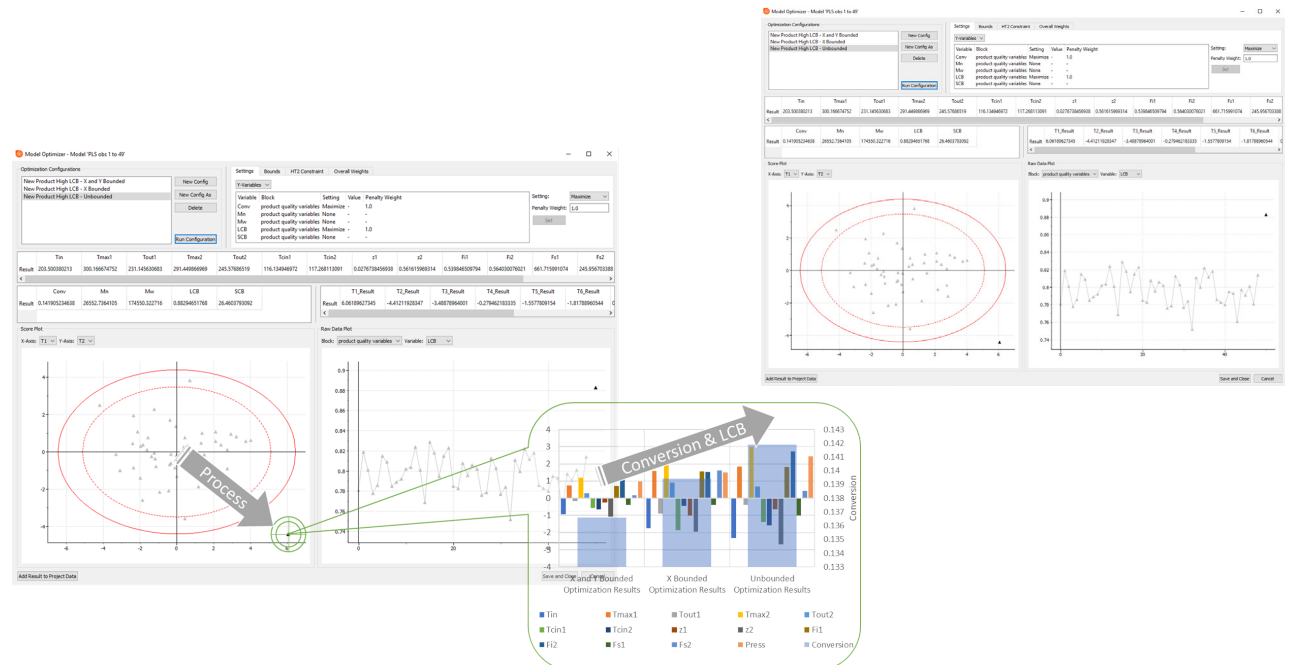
Model Optimizer - Model 'PLS obs 1 to 49'

Optimization Configurations
New Product High LCB - X and Y Bounded
New Product High LCB - X Bounded
New Product High LCB - Unbounded
New Config
New Config As
Delete
Run Configuration

Settings | Bounds | HT2 Constraint | Overall Weights
Y-Variables

| Variable | Block | Setting | Value | Penalty Weight |
|---|---|---|---|---|
| Conv | product quality variables | Maximize | - | 1.0 |
| Mn | product quality variables | None | - | - |
| Mw | product quality variables | None | - | - |
| LCB | product quality variables | Maximize | - | 1.0 |
| SCB | product quality variables | None | - | - |

Setting: Maximize
Penalty Weight: 1.0
Set

| | Tin | Tmax1 | Tout1 | Tmax2 | Tout2 | Tcin1 | Tcin2 | z1 | z2 | Fi1 | Fi2 | Fs1 | Fs2 |
|---|---|---|---|---|---|---|---|---|---|---|---|---|---|
| Result | 203.500380213 | 300.166674752 | 231.145630683 | 291.449866969 | 245.57686519 | 116.134946972 | 117.268113091 | 0.0276738456938 | 0.561615969314 | 0.539846509794 | 0.564030076021 | 661.715991074 | 245.956703388 |

| | Conv | Mn | Mw | LCB | SCB |
|---|---|---|---|---|---|
| Result | 0.141905234638 | 26552.7364105 | 174550.322716 | 0.88294651768 | 26.4603793092 |

| | T1_Result | T2_Result | T3_Result | T4_Result | T5_Result | T6_Result |
|---|---|---|---|---|---|---|
| Result | 6.06189627345 | -4.41211928347 | -3.48876964001 | -0.279462183335 | -1.5577809154 | -1.81788960544 |

Score Plot
X-Axis: T1 Y-Axis: T2
4 2 0 -2 -4
-6 -4 -2 0 2 4 6

Raw Data Plot
Block: product quality variables Variable: LCB
0.9 0.88 0.86 0.84 0.82 0.8 0.78 0.76 0.74
0 20 40

Add Result to Project Data
Save and Close
Cancel

Process

Conversion & LCB

4 3 2 1 0 -1 -2 -3 -4
0.143 0.142 0.141 0.14 0.139 0.138 0.137 0.136 0.135 0.134 0.133
Conversion
X and Y Bounded Optimization Results
X Bounded Optimization Results
Unbounded Optimization Results

Tin, Tmax1, Tout1, Tmax2, Tout2, Tcin1, Tcin2, z1, z2, Fi1, Fi2, Fs1, Fs2, Press, Conversion